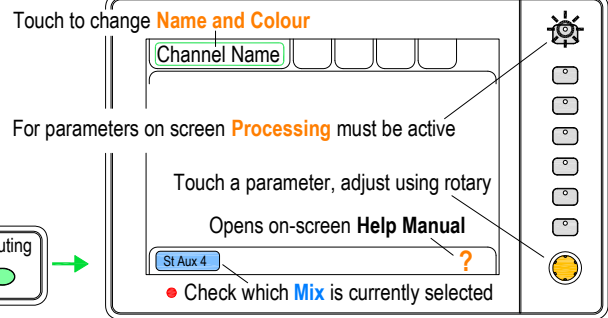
Touch to change **Name and Colour**

Channel Name

For parameters on screen **Processing** must be active

Touch a parameter, adjust using rotary

Opens on-screen **Help Manual**

?

St Aux 4

uting

Check which **Mix** is currently selected